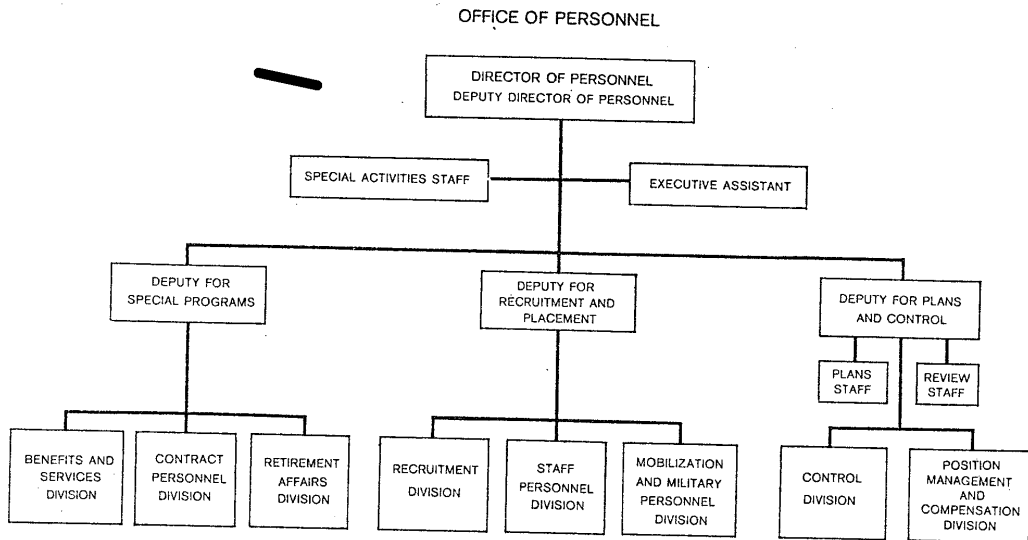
OFFICE OF PERSONNEL

DIRECTOR OF PERSONNEL
DEPUTY DIRECTOR OF PERSONNEL

SPECIAL ACTIVITIES STAFF

EXECUTIVE ASSISTANT

DEPUTY FOR SPECIAL PROGRAMS

DEPUTY FOR RECRUITMENT AND PLACEMENT

DEPUTY FOR PLANS AND CONTROL

PLANS STAFF

REVIEW STAFF

BENEFITS AND SERVICES DIVISION

CONTRACT PERSONNEL DIVISION

RETIREMENT AFFAIRS DIVISION

RECRUITMENT DIVISION

STAFF PERSONNEL DIVISION

MOBILIZATION AND MILITARY PERSONNEL DIVISION

CONTROL DIVISION

POSITION MANAGEMENT AND COMPENSATION DIVISION